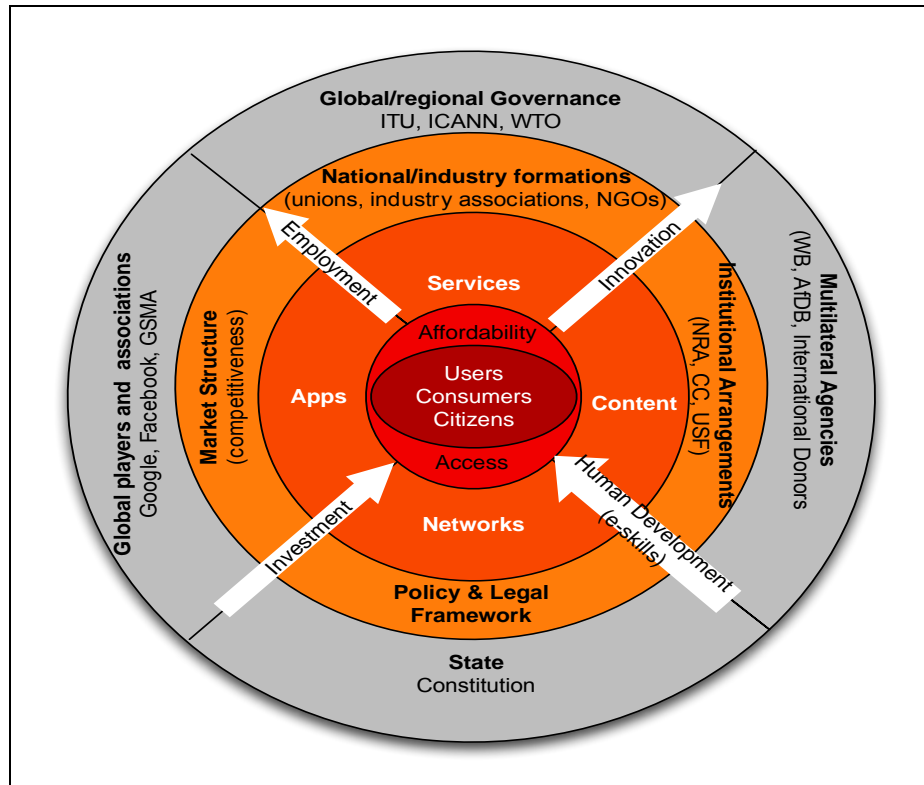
Global/regional Governance
ITU, ICANN, WTO

National/industry formations
(unions, industry associations, NGOs)

Global players and associations
Google, Facebook, GSMA

Market Structure
(competitiveness)

Employment

Services

Innovation

Institutional Arrangements
(NRA, CC, USF)

Multilateral Agencies
(WB, AfDB, International Donors)

Affordability

Users
Consumers
Citizens

Access

Apps

Content

Networks

Investment

Human Development
(e-skills)

Policy & Legal Framework

State
Constitution